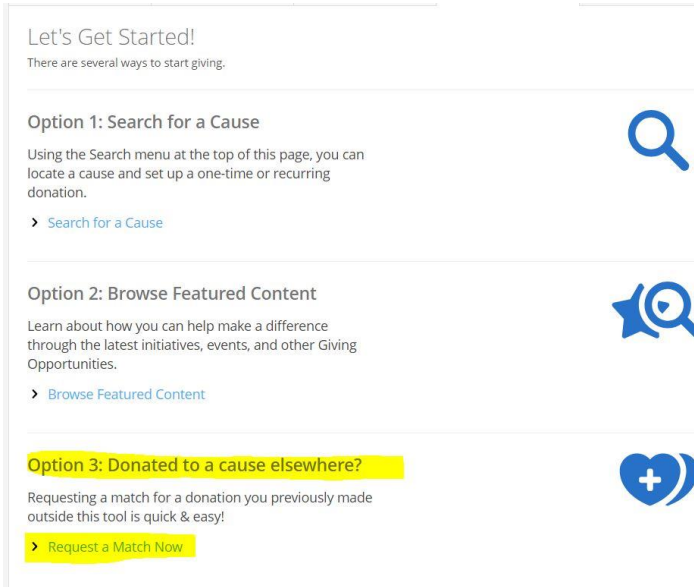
Let's Get Started!
There are several ways to start giving.

Option 1: Search for a Cause

Using the Search menu at the top of this page, you can locate a cause and set up a one-time or recurring donation.

› Search for a Cause

Option 2: Browse Featured Content

Learn about how you can help make a difference through the latest initiatives, events, and other Giving Opportunities.

› Browse Featured Content

Option 3: Donated to a cause elsewhere?

Requesting a match for a donation you previously made outside this tool is quick & easy!

› Request a Match Now